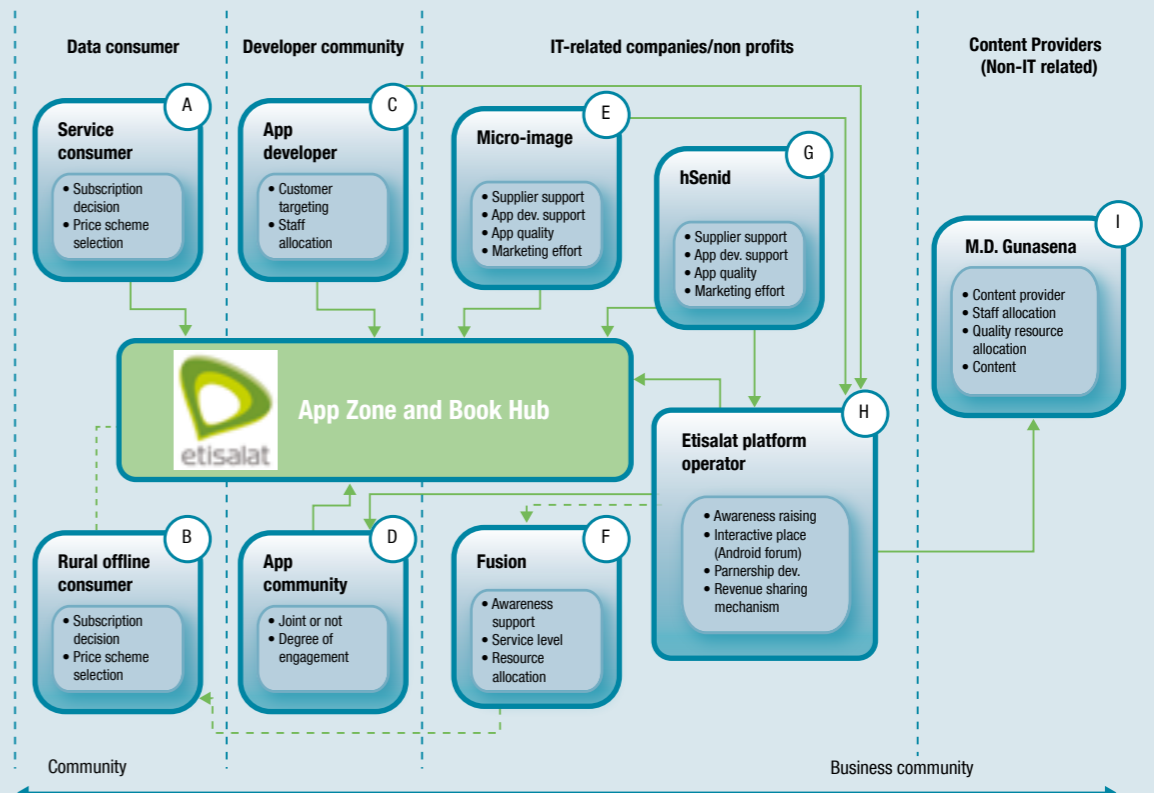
Data consumer

Developer community

IT-related companies/non profits

Content Providers (Non-IT related)

A
Service consumer
• Subscription decision
• Price scheme selection

C
App developer
• Customer targeting
• Staff allocation

E
Micro-image
• Supplier support
• App dev. support
• App quality
• Marketing effort

G
hSenid
• Supplier support
• App dev. support
• App quality
• Marketing effort

I
M.D. Gunasena
• Content provider
• Staff allocation
• Quality resource allocation
• Content

etisalat
App Zone and Book Hub

H
Etisalat platform operator
• Awareness raising
• Interactive place (Android forum)
• Parnership dev.
• Revenue sharing mechanism

B
Rural offline consumer
• Subscription decision
• Price scheme selection

D
App community
• Joint or not
• Degree of engagement

F
Fusion
• Awareness support
• Service level
• Resource allocation

Community

Business community